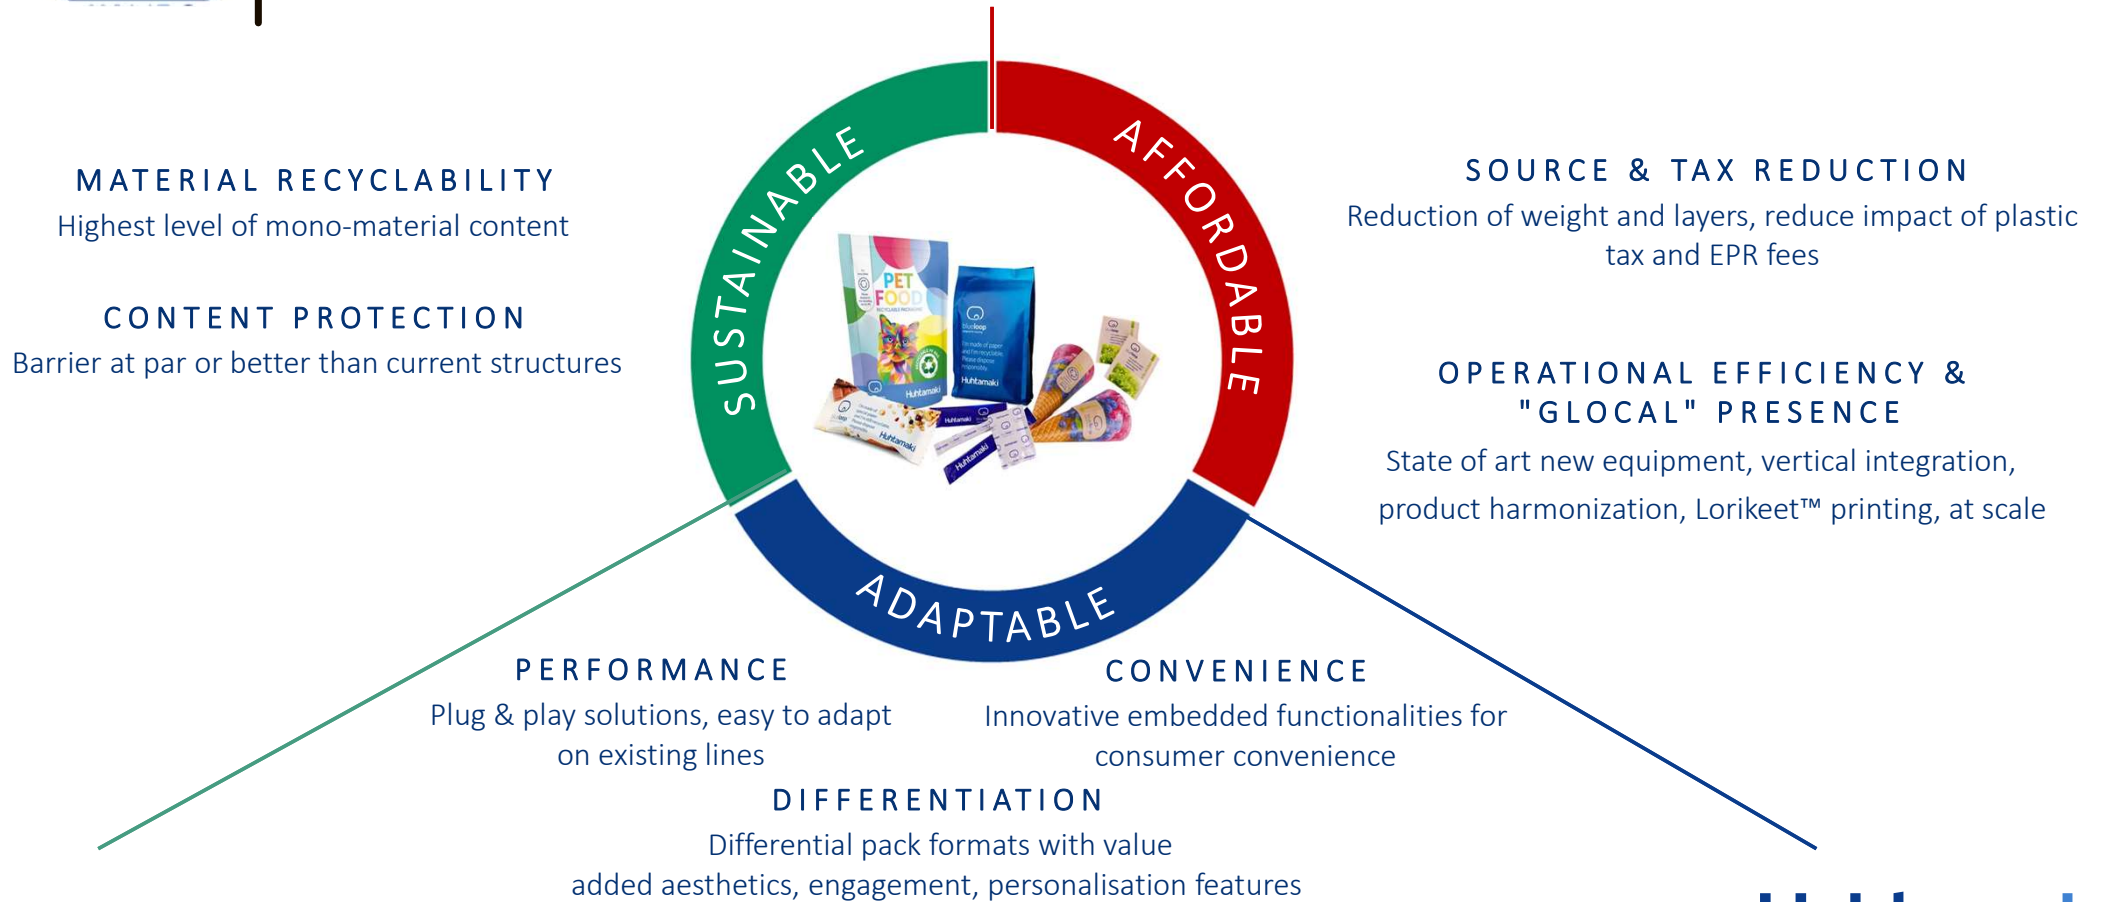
SUSTAINABLE

AFFORDABLE

ADAPTABLE

MATERIAL RECYCLABILITY
Highest level of mono-material content

CONTENT PROTECTION
Barrier at par or better than current structures

SOURCE & TAX REDUCTION
Reduction of weight and layers, reduce impact of plastic tax and EPR fees

OPERATIONAL EFFICIENCY & "GLOCAL" PRESENCE
State of art new equipment, vertical integration, product harmonization, Lorikeet™ printing, at scale

PERFORMANCE
Plug & play solutions, easy to adapt on existing lines

CONVENIENCE
Innovative embedded functionalities for consumer convenience

DIFFERENTIATION
Differential pack formats with value added aesthetics, engagement, personalisation features